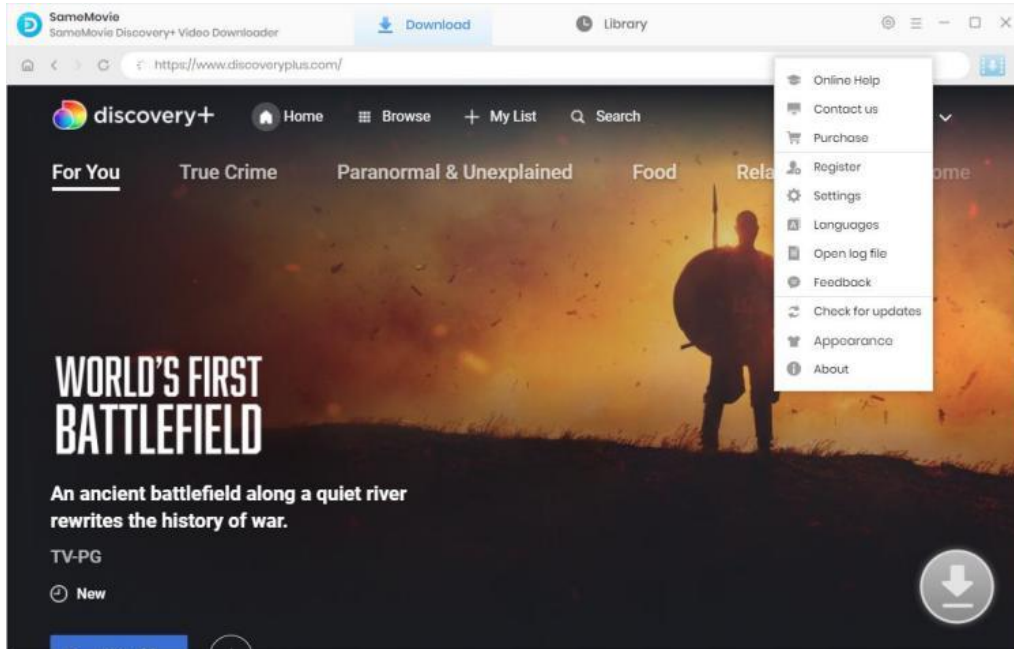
SameMovie
SameMovie Discovery+ Video Downloader

Download

Library

https://www.discoveryplus.com/

discovery+ Home Browse + My List Search

For You True Crime Paranormal & Unexplained Food Rela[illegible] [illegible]me

Online Help
Contact us
Purchase
Register
Settings
Languages
Open log file
Feedback
Check for updates
Appearance
About

WORLD'S FIRST BATTLEFIELD

An ancient battlefield along a quiet river rewrites the history of war.

TV-PG

New